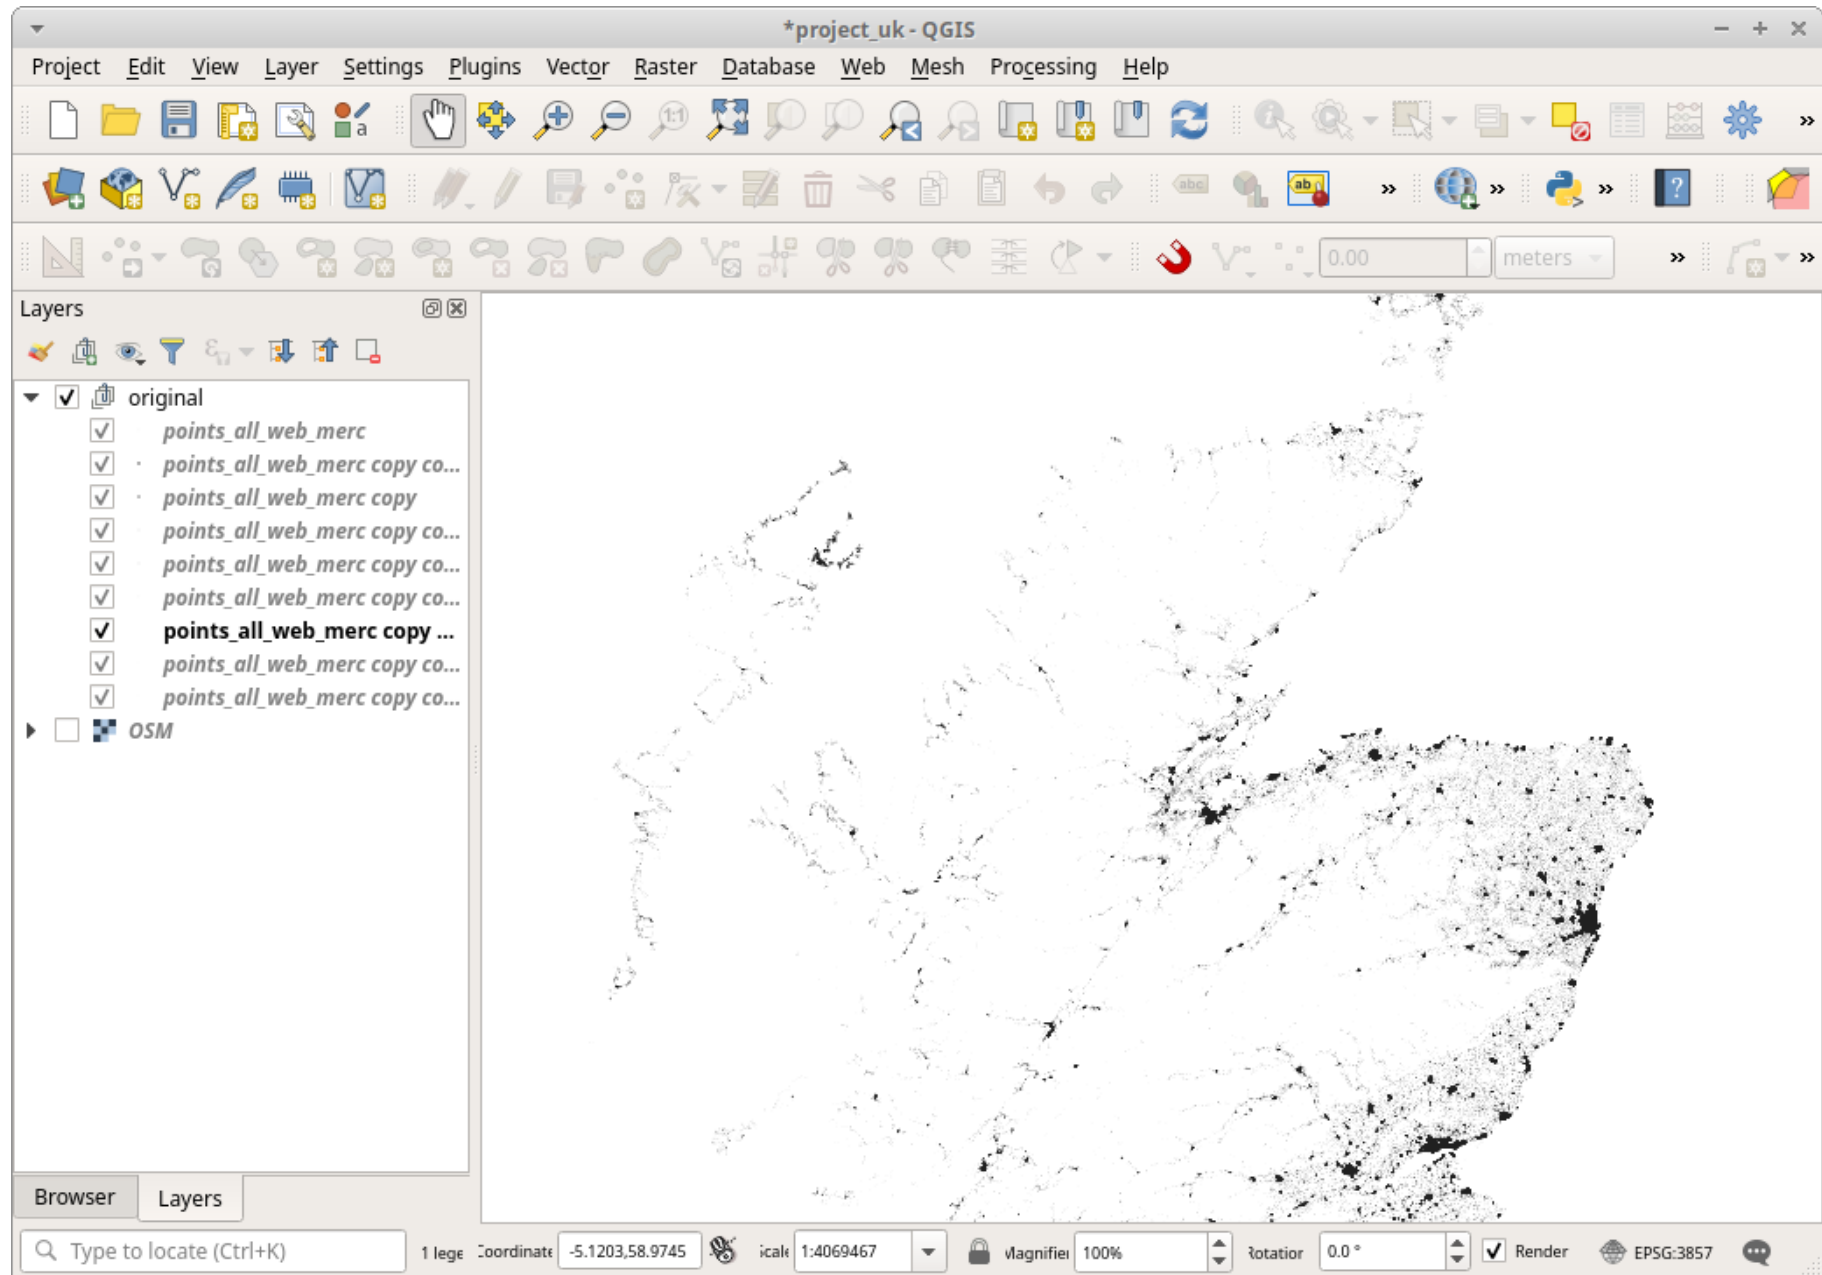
*project_uk - QGIS

Project Edit View Layer Settings Plugins Vector Raster Database Web Mesh Processing Help

0.00
meters

Layers

original
points_all_web_merc
points_all_web_merc copy co...
points_all_web_merc copy
points_all_web_merc copy co...
points_all_web_merc copy co...
points_all_web_merc copy co...
points_all_web_merc copy ...
points_all_web_merc copy co...
points_all_web_merc copy co...
OSM

Browser Layers

Type to locate (Ctrl+K)
1 lege
Coordinate -5.1203,58.9745
Scale 1:4069467
Magnifier 100%
Rotation 0.0 °
Render
EPSG:3857